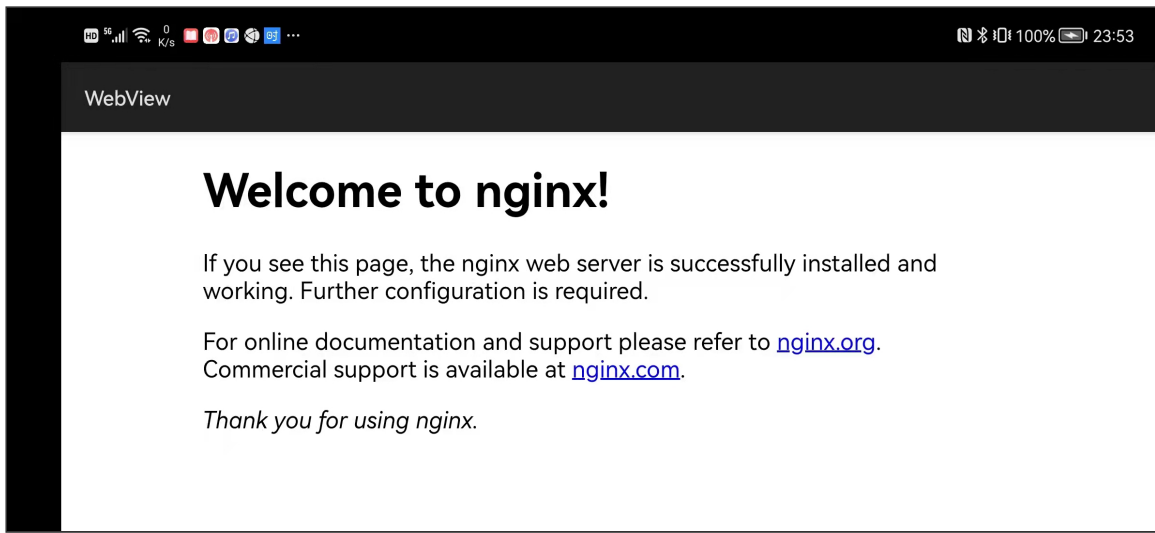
HD 5G 0 K/s ···

100% 23:53

WebView

Welcome to nginx!

If you see this page, the nginx web server is successfully installed and working. Further configuration is required.

For online documentation and support please refer to nginx.org. Commercial support is available at nginx.com.

Thank you for using nginx.